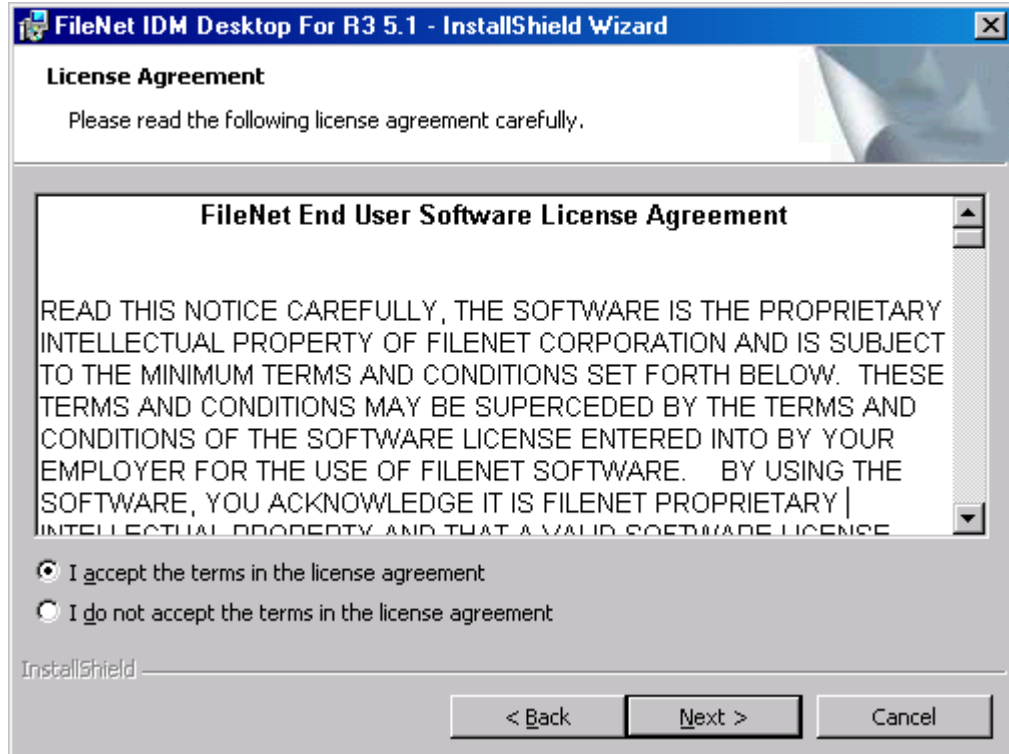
FileNet IDM Desktop For R3 5.1 - InstallShield Wizard

License Agreement

Please read the following license agreement carefully.

FileNet End User Software License Agreement

READ THIS NOTICE CAREFULLY, THE SOFTWARE IS THE PROPRIETARY INTELLECTUAL PROPERTY OF FILENET CORPORATION AND IS SUBJECT TO THE MINIMUM TERMS AND CONDITIONS SET FORTH BELOW. THESE TERMS AND CONDITIONS MAY BE SUPERCEDED BY THE TERMS AND CONDITIONS OF THE SOFTWARE LICENSE ENTERED INTO BY YOUR EMPLOYER FOR THE USE OF FILENET SOFTWARE. BY USING THE SOFTWARE, YOU ACKNOWLEDGE IT IS FILENET PROPRIETARY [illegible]

I accept the terms in the license agreement

I do not accept the terms in the license agreement

InstallShield

< Back

Next >

Cancel